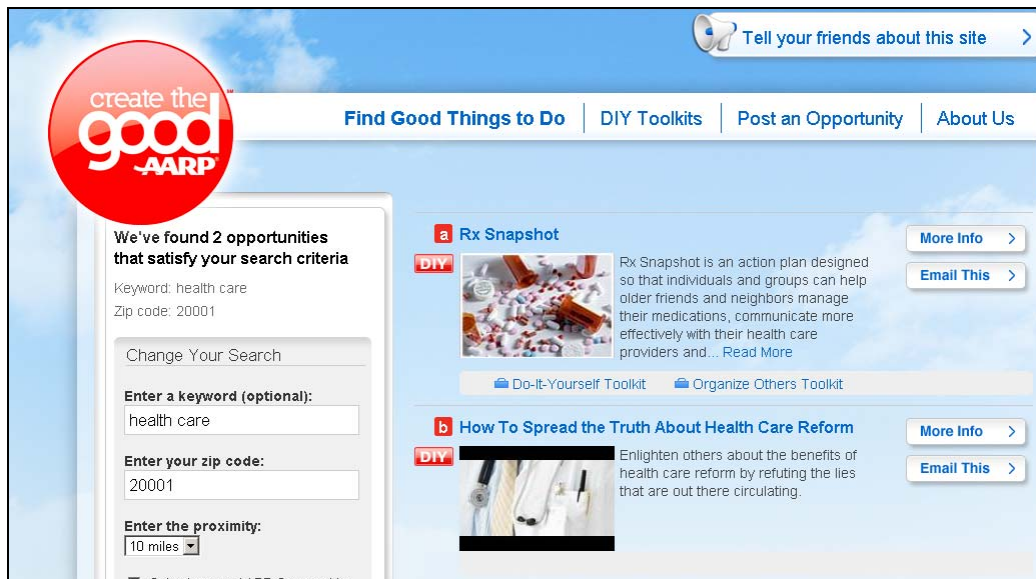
Tell your friends about this site

create the good AARP

Find Good Things to Do | DIY Toolkits | Post an Opportunity | About Us

We've found 2 opportunities that satisfy your search criteria

Keyword: health care

Zip code: 20001

Change Your Search

Enter a keyword (optional):

health care

Enter your zip code:

20001

Enter the proximity:

10 miles

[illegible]

a Rx Snapshot

DIY

Rx Snapshot is an action plan designed so that individuals and groups can help older friends and neighbors manage their medications, communicate more effectively with their health care providers and... Read More

More Info

Email This

Do-It-Yourself Toolkit   Organize Others Toolkit

b How To Spread the Truth About Health Care Reform

DIY

Enlighten others about the benefits of health care reform by refuting the lies that are out there circulating.

More Info

Email This